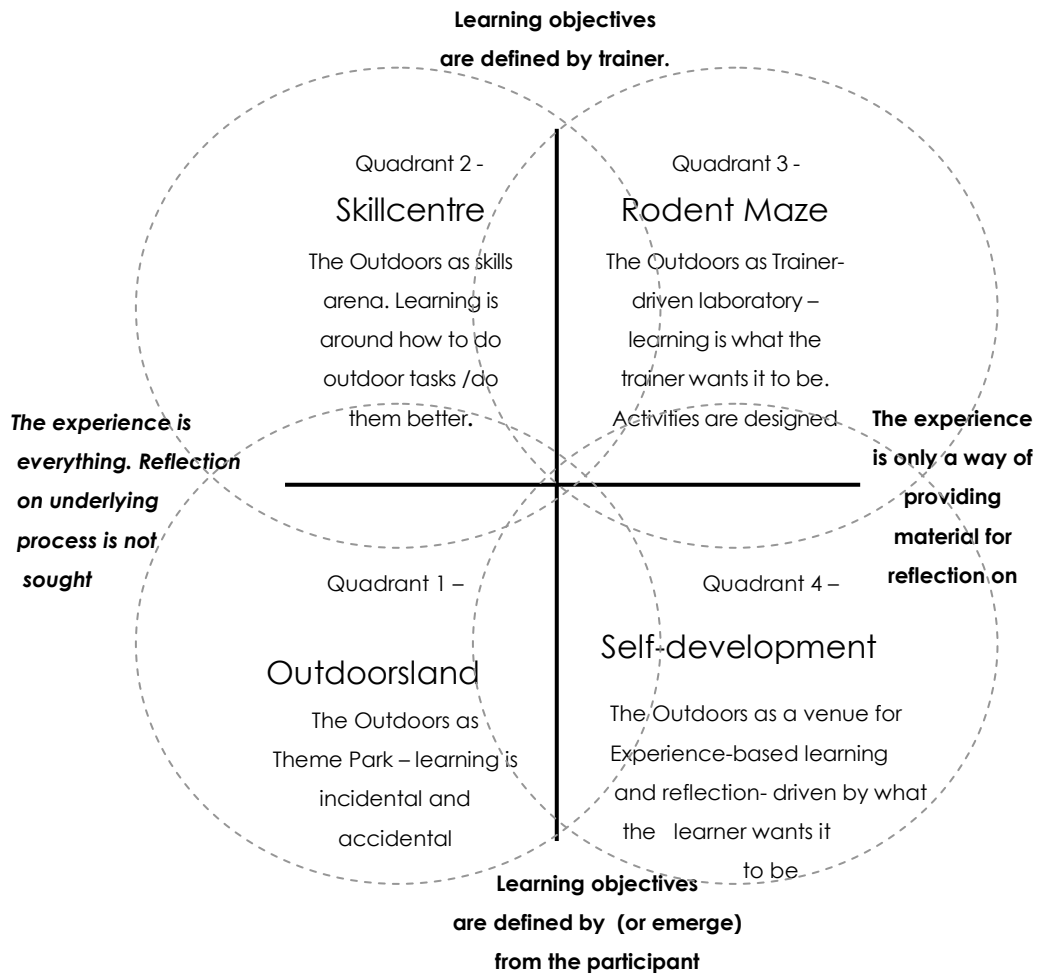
Learning objectives are defined by trainer.

Quadrant 2 -
Skillcentre
The Outdoors as skills arena. Learning is around how to do outdoor tasks /do them better.

Quadrant 3 -
Rodent Maze
The Outdoors as Trainer-driven laboratory – learning is what the trainer wants it to be. Activities are designed

The experience is everything. Reflection on underlying process is not sought

The experience is only a way of providing material for reflection on

Quadrant 1 –
Outdoorsland
The Outdoors as Theme Park – learning is incidental and accidental

Quadrant 4 –
Self-development
The Outdoors as a venue for Experience-based learning and reflection- driven by what the learner wants it to be

Learning objectives are defined by (or emerge) from the participant